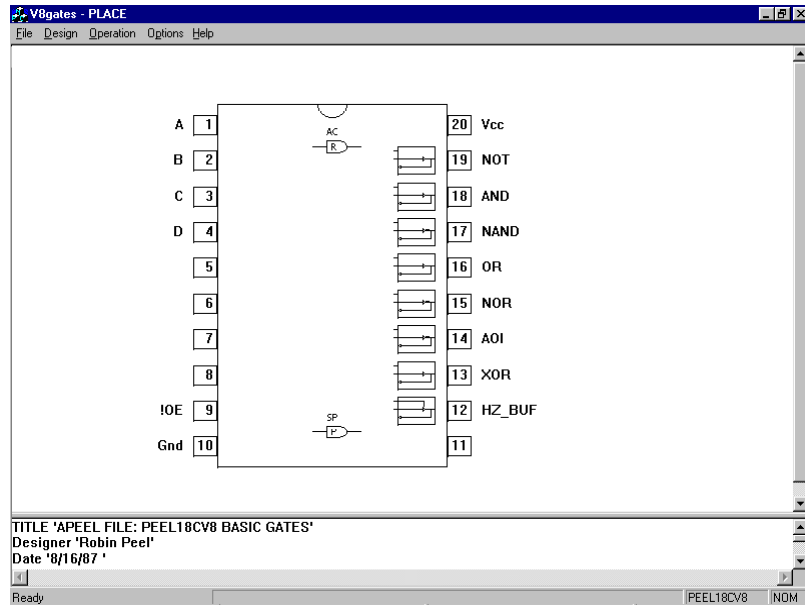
V8gates - PLACE

File Design Operation Options Help

A 1
B 2
C 3
D 4
5
6
7
8
!OE 9
Gnd 10

AC
R

SP
P

20 Vcc
19 NOT
18 AND
17 NAND
16 OR
15 NOR
14 AOI
13 XOR
12 HZ_BUF
11

TITLE 'APEEL FILE: PEEL18CV8 BASIC GATES'
Designer 'Robin Peel'
Date '8/16/87 '

Ready PEEL18CV8 NOM